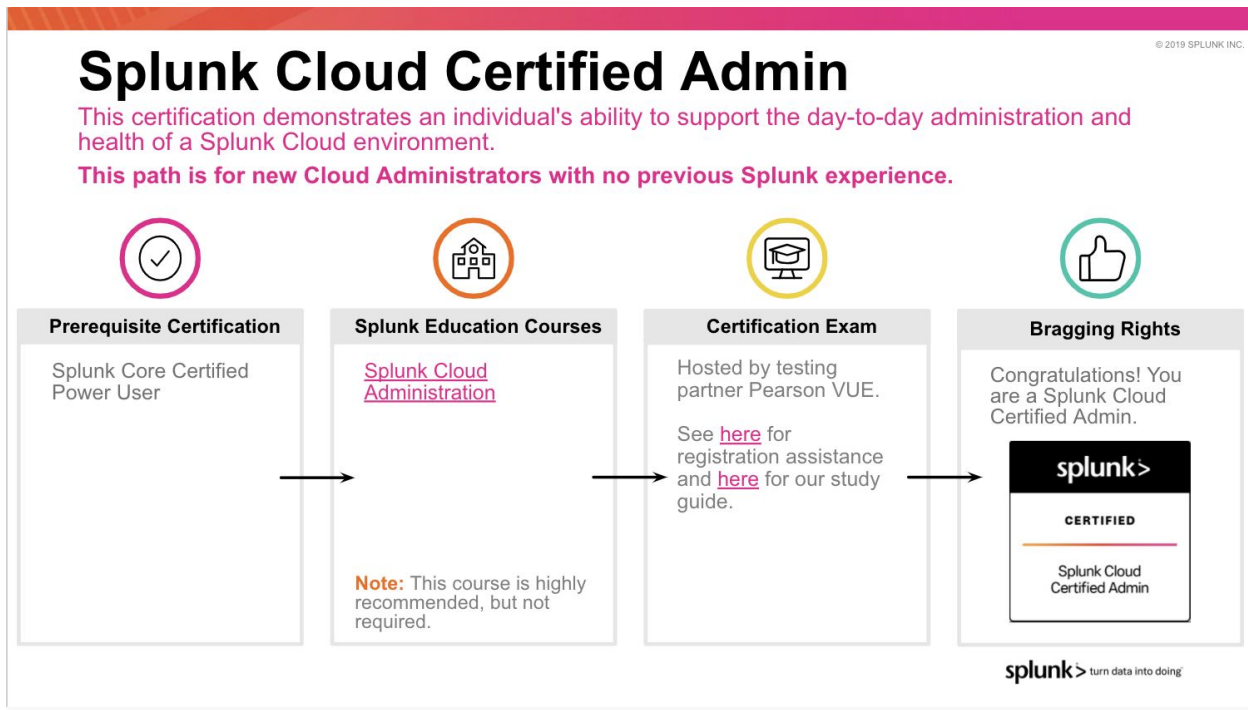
© 2019 SPLUNK INC.

Splunk Cloud Certified Admin

This certification demonstrates an individual's ability to support the day-to-day administration and health of a Splunk Cloud environment.

This path is for new Cloud Administrators with no previous Splunk experience.

Prerequisite Certification

Splunk Core Certified Power User

Splunk Education Courses

Splunk Cloud Administration

Note: This course is highly recommended, but not required.

Certification Exam

Hosted by testing partner Pearson VUE.

See here for registration assistance and here for our study guide.

Bragging Rights

Congratulations! You are a Splunk Cloud Certified Admin.

splunk>

CERTIFIED

Splunk Cloud Certified Admin

splunk> turn data into doing